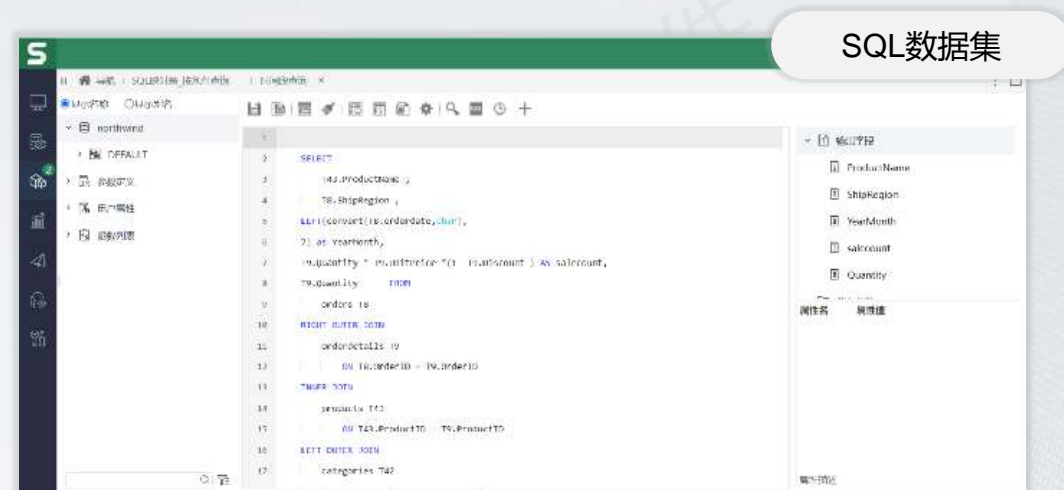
SQL数据集

S

SQL数据集

northwind

DEFAULT

输出字段

ProductName

ShipRegion

YearMonth

salecount

Quantity

属性名

属性值

1
2 SELECT
3 T43.ProductName ,
4 T8.ShipRegion ,
5 LEFT(convert(T8.orderdate,char),
6 7) as YearMonth,
7 T9.Quantity * T9.UnitPrice *(1 - T9.discount ) AS salecount,
8 T9.Quantity FROM
9 orders T8
10 RIGHT OUTER JOIN
11 orderdetails T9
12 ON T8.OrderID = T9.OrderID
13 INNER JOIN
14 products T43
15 ON T43.ProductID = T9.ProductID
16 LEFT OUTER JOIN
17 categories T42